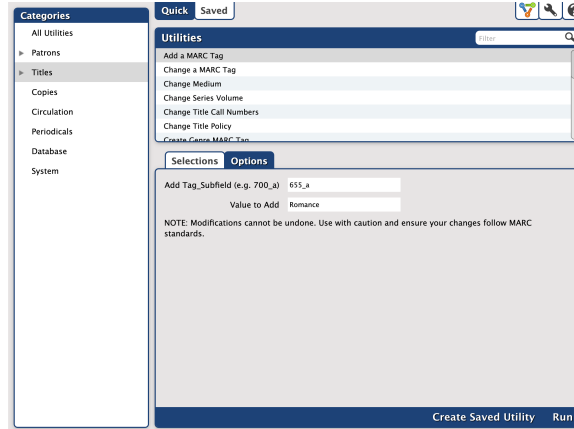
Categories

All Utilities

Patrons

Titles

Copies

Circulation

Periodicals

Database

System

Quick Saved

Utilities

Filter

Add a MARC Tag

Change a MARC Tag

Change Medium

Change Series Volume

Change Title Call Numbers

Change Title Policy

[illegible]

Selections Options

Add Tag_Subfield (e.g. 700_a) 655_a

Value to Add Romance

NOTE: Modifications cannot be undone. Use with caution and ensure your changes follow MARC standards.

Create Saved Utility Run